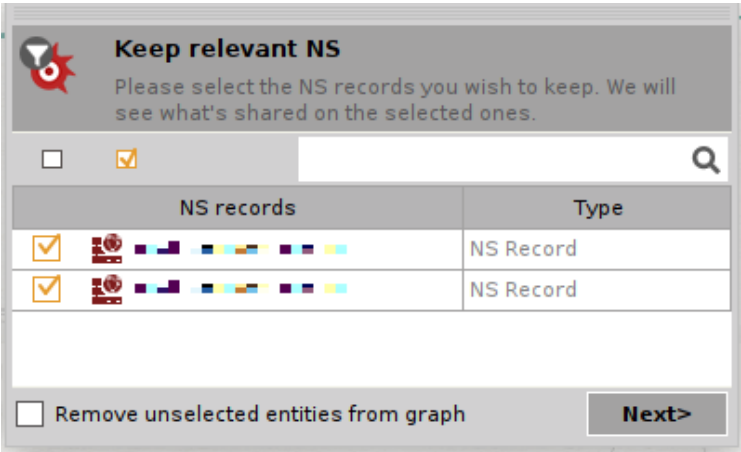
Keep relevant NS

Please select the NS records you wish to keep. We will see what's shared on the selected ones.

| | NS records | Type |
|---|---|---|
| | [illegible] | NS Record |
| | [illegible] | NS Record |

Remove unselected entities from graph

Next>